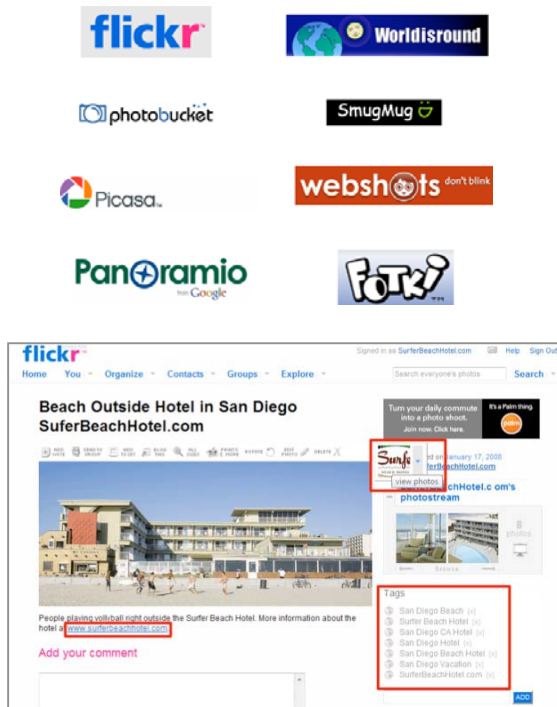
flickr

Worldisround

photobucket

SmugMug

Picasa

webshots don't blink

Panoramio from Google

FOTKI

flickr

Signed in as SurferBeachHotel.com Help Sign Out

Home You Organize Contacts Groups Explore

Search everyone's photos Search

Beach Outside Hotel in San Diego SuferBeachHotel.com

ADD NOTE SEND TO GROUP ADD TO SET BLOG THIS ALL SIZES PRINTS & MORE ROTATE EDIT PHOTO DELETE

Turn your daily commute into a photo shoot. Join now. Click here. It's a Palm thing. palm

Surfer

view photos

ed on January 17, 2008

SurferBeachHotel.com

SurferBeachHotel.c om's photostream

8 photos

People playing volleyball right outside the Surfer Beach Hotel. More information about the hotel a www.surferbeachhotel.com

Add your comment

Tags

San Diego Beach [x]

Surfer Beach Hotel [x]

San Diego CA Hotel [x]

San Diego Hotel [x]

San Diego Beach Hotel [x]

San Diego Vacation [x]

SurferBeachHotel.com [x]

ADD